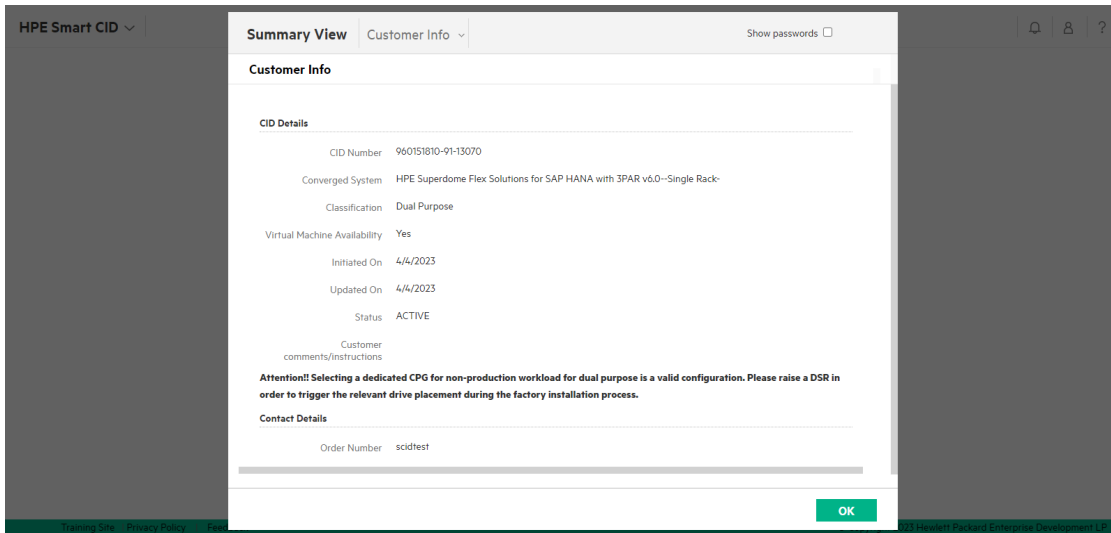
HPE Smart CID

Summary View | Customer Info

Show passwords

Customer Info

CID Details

| | |
|---|---|
| CID Number | 960151810-91-13070 |
| Converged System | HPE Superdome Flex Solutions for SAP HANA with 3PAR v6.0--Single Rack- |
| Classification | Dual Purpose |
| Virtual Machine Availability | Yes |
| Initiated On | 4/4/2023 |
| Updated On | 4/4/2023 |
| Status | ACTIVE |
| Customer comments/instructions | |

Attention!! Selecting a dedicated CPG for non-production workload for dual purpose is a valid configuration. Please raise a DSR in order to trigger the relevant drive placement during the factory installation process.

Contact Details

| | |
|---|---|
| Order Number | scidtest |

OK

Training Site Privacy Policy Fee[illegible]

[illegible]023 Hewlett Packard Enterprise Development LP